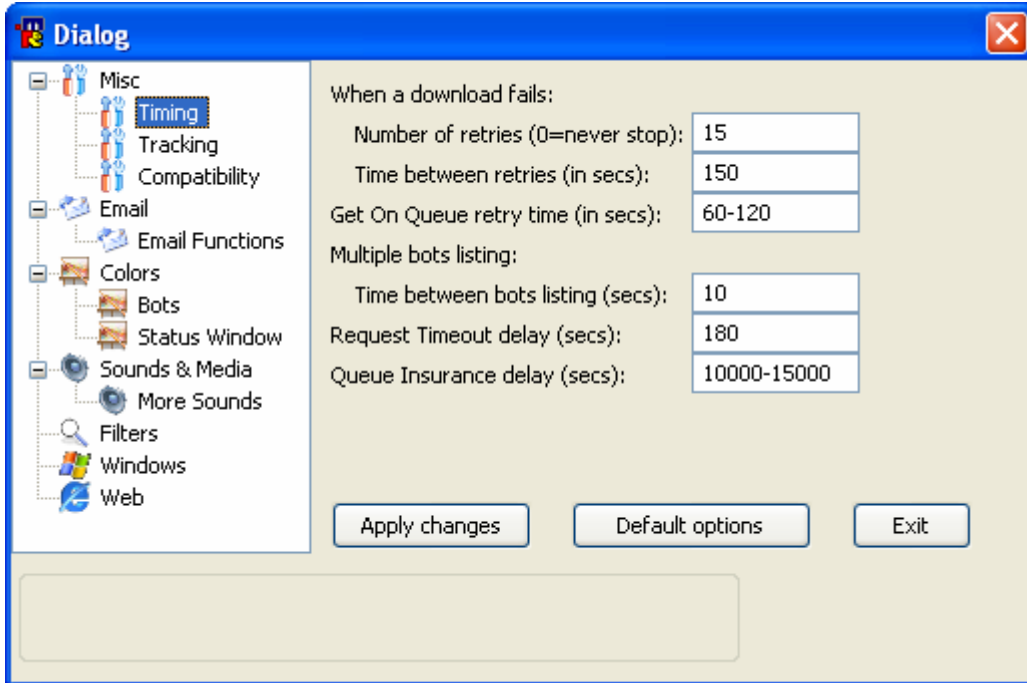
Dialog

Misc
Timing
Tracking
Compatibility
Email
Email Functions
Colors
Bots
Status Window
Sounds & Media
More Sounds
Filters
Windows
Web

When a download fails:
Number of retries (0=never stop): 15
Time between retries (in secs): 150
Get On Queue retry time (in secs): 60-120
Multiple bots listing:
Time between bots listing (secs): 10
Request Timeout delay (secs): 180
Queue Insurance delay (secs): 10000-15000

Apply changes
Default options
Exit